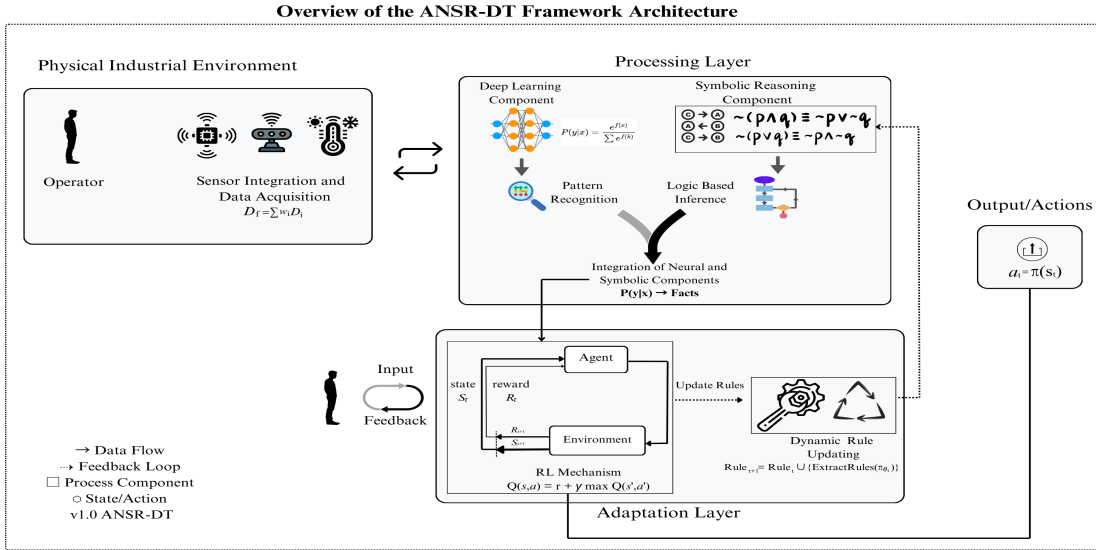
Overview of the ANSR-DT Framework Architecture

Physical Industrial Environment

Operator

Sensor Integration and Data Acquisition
$D_f = \sum w_i D_i$

Processing Layer

Deep Learning Component

$P(y|x) = \frac{e^{f(x)}}{\sum e^{f(k)}}$

Pattern Recognition

Symbolic Reasoning Component

C → A
A ← B
C → B

~(p∧q) ≡ ~p∨~q
~(p∨q) ≡ ~p∧~q

Logic Based Inference

Integration of Neural and Symbolic Components
P(y|x) → Facts

Output/Actions

$a_t = \pi(s_t)$

Input

Feedback

Agent

state $S_t$

reward $R_t$

$R_{t+1}$
$S_{t+1}$

Environment

RL Mechanism
$Q(s,a) = r + \gamma \max Q(s',a')$

Update Rules

Dynamic Rule Updating
$Rule_{t+1} = Rule_t \cup \{ExtractRules(\pi_{\theta_t})\}$

Adaptation Layer

→ Data Flow
⇢ Feedback Loop
□ Process Component
○ State/Action
v1.0 ANSR-DT